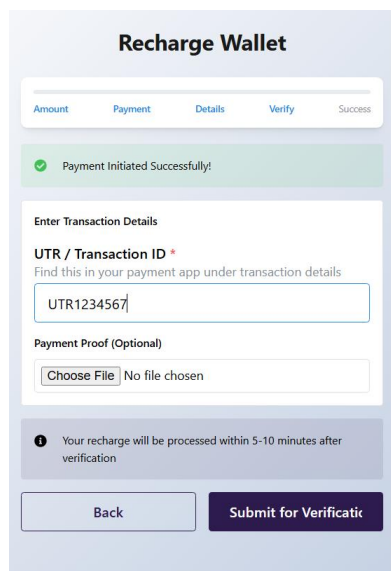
Recharge Wallet

Amount Payment Details Verify Success

Payment Initiated Successfully!

Enter Transaction Details

UTR / Transaction ID *
Find this in your payment app under transaction details

UTR1234567

Payment Proof (Optional)

Choose File No file chosen

Your recharge will be processed within 5-10 minutes after verification

Back

Submit for Verificatic